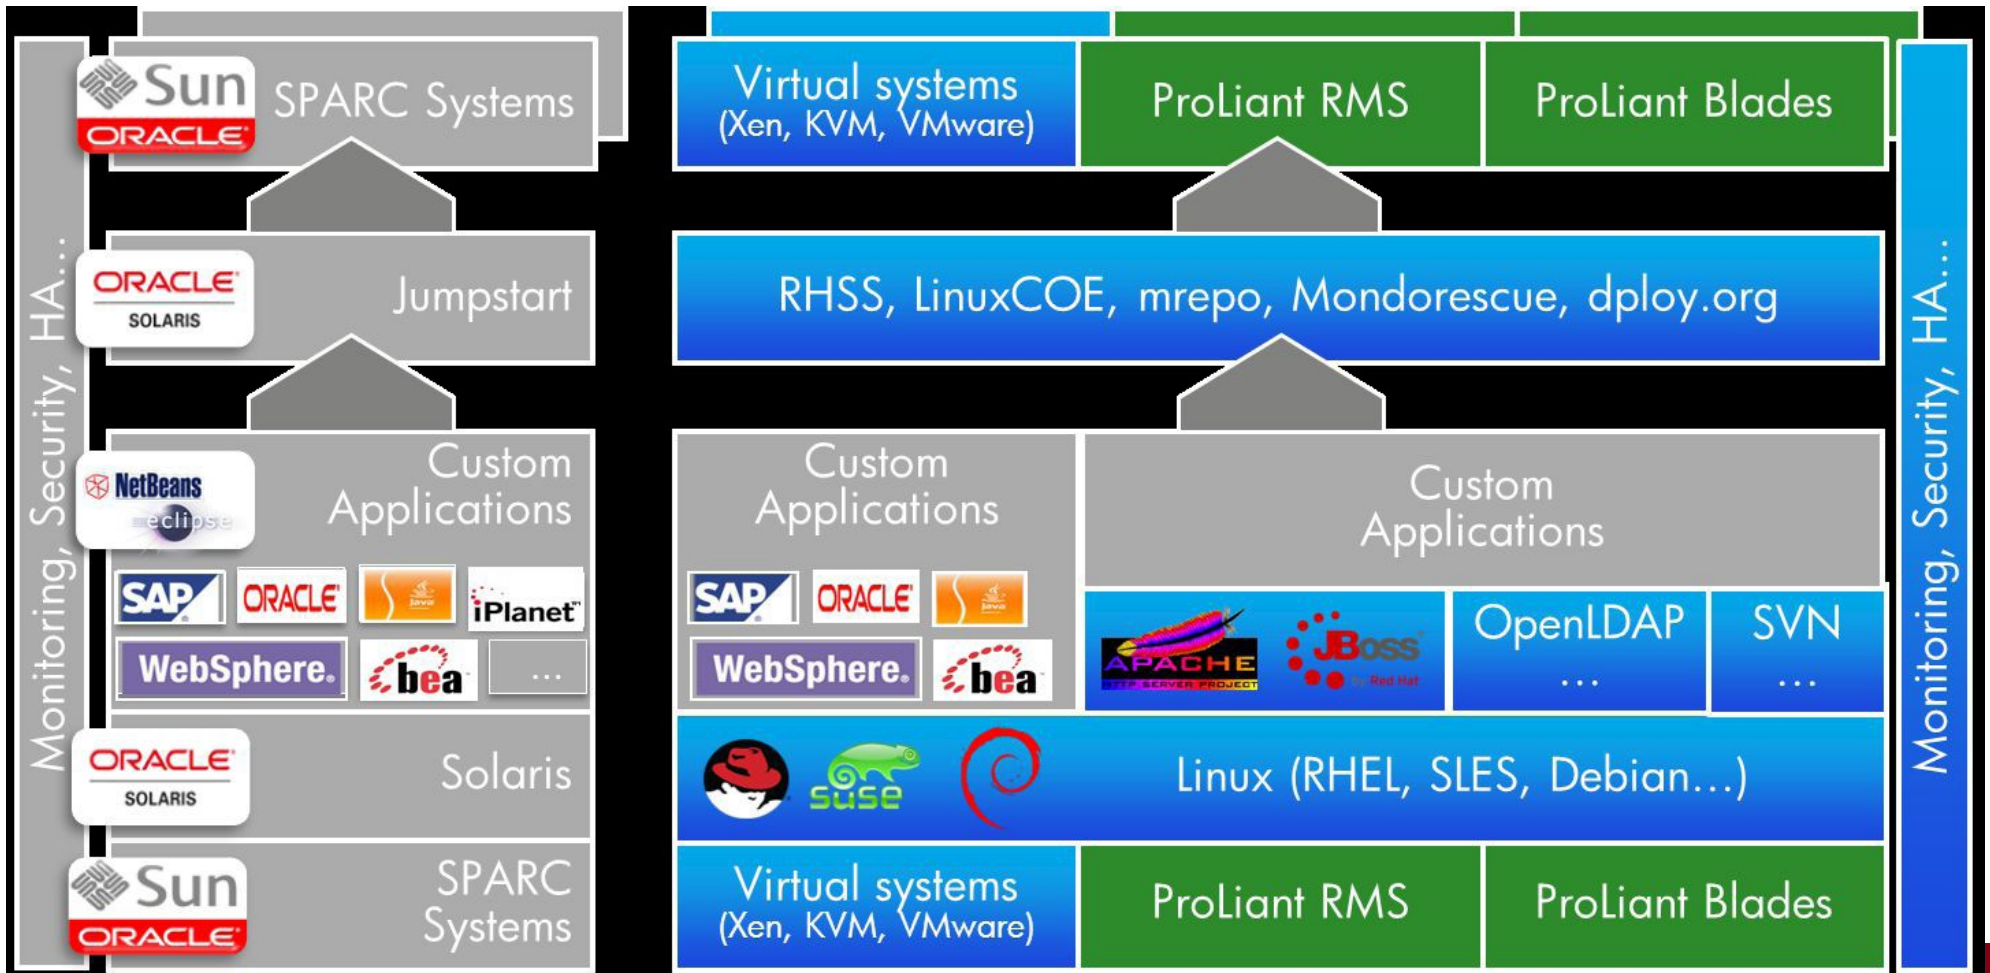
Monitoring, Security, HA…

Sun ORACLE SPARC Systems

ORACLE SOLARIS Jumpstart

NetBeans eclipse Custom Applications

SAP ORACLE Java iPlanet

WebSphere bea …

ORACLE SOLARIS Solaris

Sun ORACLE SPARC Systems

Virtual systems (Xen, KVM, VMware)

ProLiant RMS

ProLiant Blades

RHSS, LinuxCOE, mrepo, Mondorescue, dploy.org

Custom Applications

SAP ORACLE Java

WebSphere bea

Custom Applications

APACHE HTTP SERVER PROJECT

JBoss by Red Hat

OpenLDAP …

SVN …

suse

Linux (RHEL, SLES, Debian…)

Virtual systems (Xen, KVM, VMware)

ProLiant RMS

ProLiant Blades

Monitoring, Security, HA…